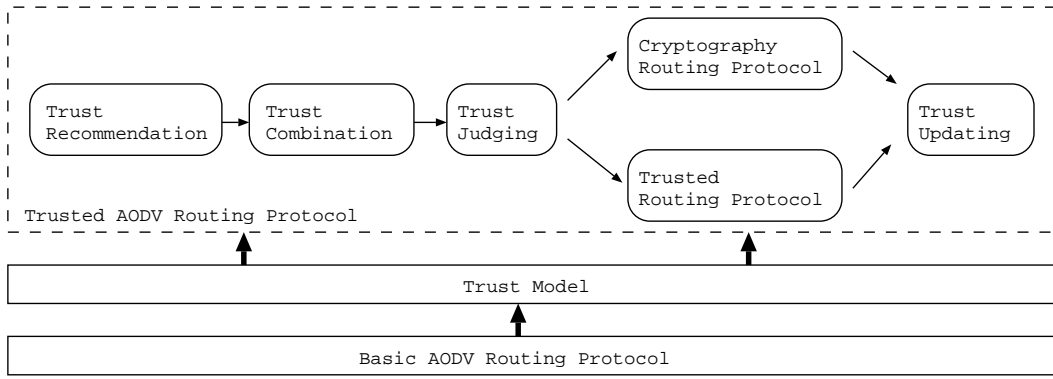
Trust Recommendation

Trust Combination

Trust Judging

Cryptography Routing Protocol

Trusted Routing Protocol

Trust Updating

Trusted AODV Routing Protocol

Trust Model

Basic AODV Routing Protocol